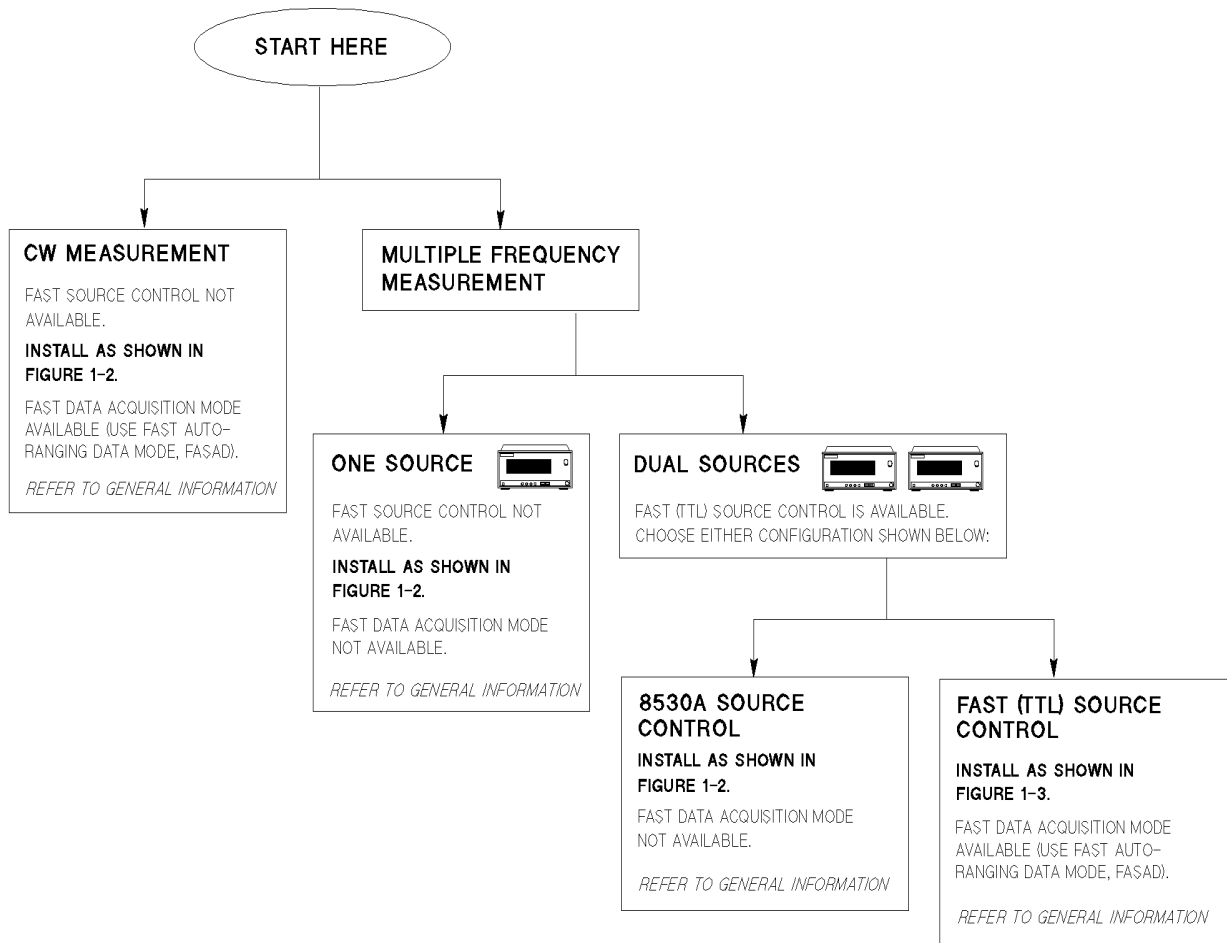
START HERE

CW MEASUREMENT

FAST SOURCE CONTROL NOT AVAILABLE.

INSTALL AS SHOWN IN FIGURE 1-2.

FAST DATA ACQUISITION MODE AVAILABLE (USE FAST AUTO-RANGING DATA MODE, FASAD).

REFER TO GENERAL INFORMATION

MULTIPLE FREQUENCY MEASUREMENT

ONE SOURCE

FAST SOURCE CONTROL NOT AVAILABLE.

INSTALL AS SHOWN IN FIGURE 1-2.

FAST DATA ACQUISITION MODE NOT AVAILABLE.

REFER TO GENERAL INFORMATION

DUAL SOURCES

FAST (TTL) SOURCE CONTROL IS AVAILABLE. CHOOSE EITHER CONFIGURATION SHOWN BELOW:

8530A SOURCE CONTROL

INSTALL AS SHOWN IN FIGURE 1-2.

FAST DATA ACQUISITION MODE NOT AVAILABLE.

REFER TO GENERAL INFORMATION

FAST (TTL) SOURCE CONTROL

INSTALL AS SHOWN IN FIGURE 1-3.

FAST DATA ACQUISITION MODE AVAILABLE (USE FAST AUTO-RANGING DATA MODE, FASAD).

REFER TO GENERAL INFORMATION